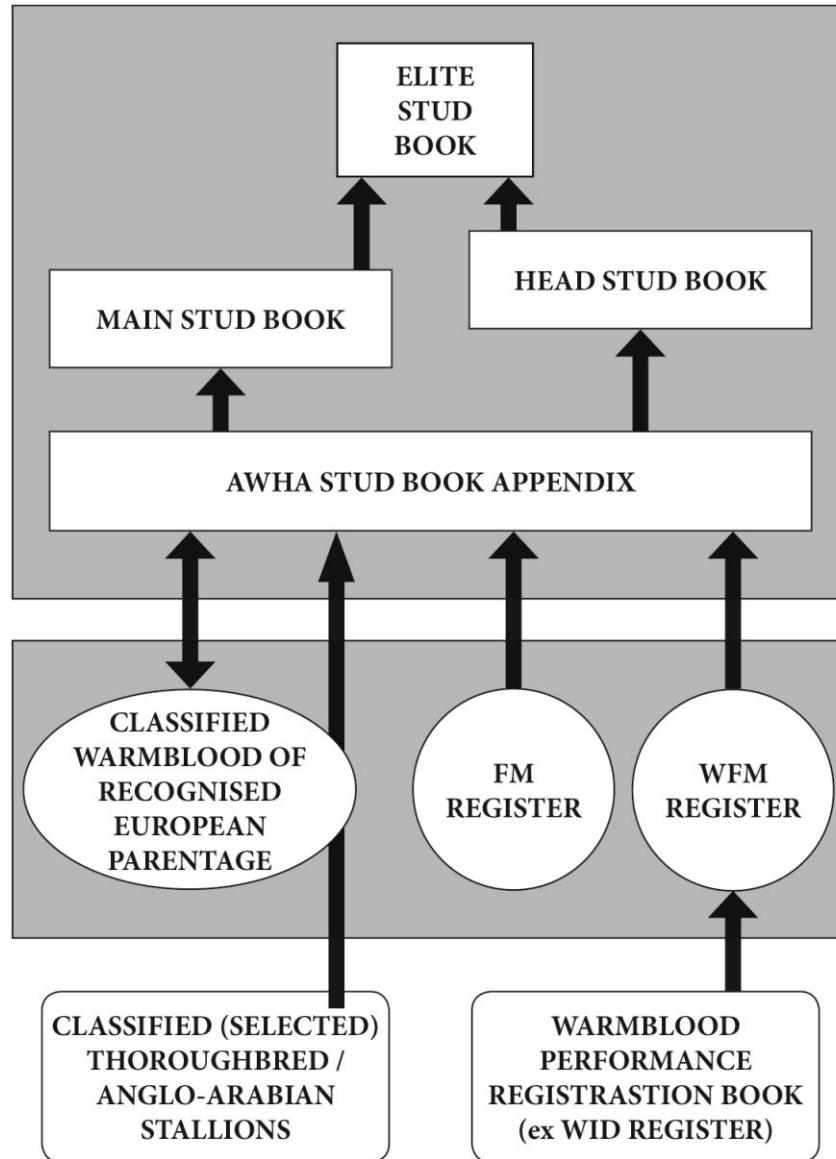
ELITE STUD BOOK

MAIN STUD BOOK

HEAD STUD BOOK

AWHA STUD BOOK APPENDIX

CLASSIFIED WARMBLOOD OF RECOGNISED EUROPEAN PARENTAGE

FM REGISTER

WFM REGISTER

CLASSIFIED (SELECTED) THOROUGHBRED / ANGLO-ARABIAN STALLIONS

WARMBLOOD PERFORMANCE REGISTRASTION BOOK (ex WID REGISTER)